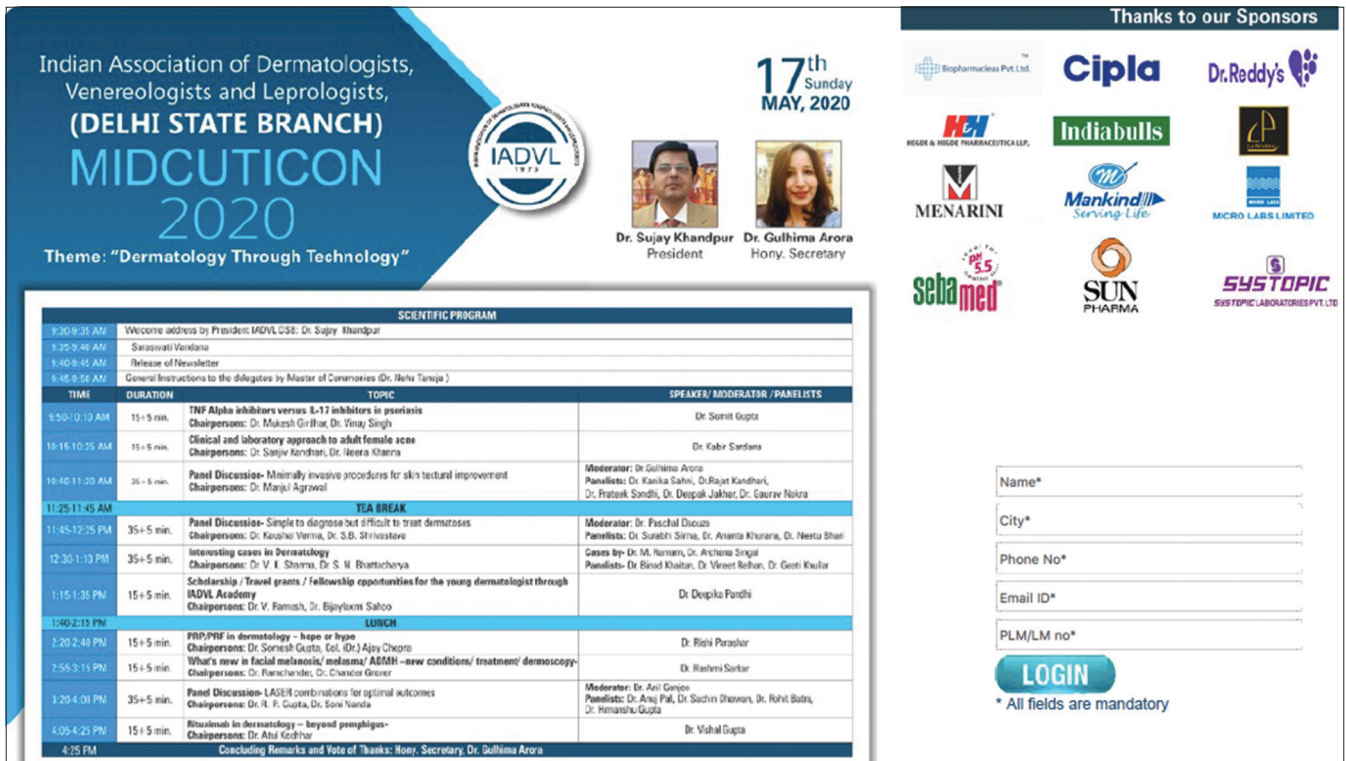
Indian Association of Dermatologists, Venereologists and Leprologists, (DELHI STATE BRANCH) MIDCUTICON 2020

Theme: "Dermatology Through Technology"

IADVL 1973

17th Sunday MAY, 2020

Dr. Sujay Khandpur President

Dr. Gulhima Arora Hony. Secretary

Thanks to our Sponsors

Biopharmaceau Pvt Ltd.
Cipla
Dr.Reddy's
HEGDE & HEGDE PHARMACEUTICA LLP.
Indiabulls
MENARINI
Mankind Serving Life
MICRO LABS LIMITED
sebamed pH 5.5
SUN PHARMA
SYSTOPIC SYSTOPIC LABORATORIES PVT. LTD

| SCIENTIFIC PROGRAM | | | |
|---|---|---|---|
| 9:30-9:35 AM | Welcome address by President IADVL DSB: Dr. Sujay Khandpur | | |
| 9:35-9:40 AM | Saraswati Vandana | | |
| 9:40-9:45 AM | Release of Newsletter | | |
| 9:45-9:50 AM | General Instructions to the delegates by Master of Ceremonies (Dr. Neha Taneja) | | |
| TIME | DURATION | TOPIC | SPEAKER/ MODERATOR / PANELISTS |
| 9:50-10:10 AM | 15+5 min. | TNF Alpha inhibitors versus IL-17 inhibitors in psoriasis Chairpersons: Dr. Mukesh Girdhar, Dr. Vinay Singh | Dr. Sumit Gupta |
| 10:15-10:35 AM | 15+5 min. | Clinical and laboratory approach to adult female acne Chairpersons: Dr. Sanjiv Kandhari, Dr. Neera Khanna | Dr. Kabir Sardana |
| 10:40-11:20 AM | 35+5 min. | Panel Discussion- Minimally invasive procedures for skin textural improvement Chairpersons: Dr. Manjul Agrawal | Moderator: Dr. Gulhima Arora Panelists: Dr. Kanika Sahni, Dr. Rajat Kandhari, Dr. Prateek Sondhi, Dr. Deepak Jakhar, Dr. Gaurav Nakra |
| 11:25-11:45 AM | TEA BREAK | | |
| 11:45-12:25 PM | 35+5 min. | Panel Discussion- Simple to diagnose but difficult to treat dermatoses Chairpersons: Dr. Kaushal Verma, Dr. S.B. Shrivastava | Moderator: Dr. Paschal Dsouza Panelists: Dr. Surabhi Sinha, Dr. Ananta Khurana, Dr. Neetu Bhari |
| 12:30-1:10 PM | 35+5 min. | Interesting cases in Dermatology Chairpersons: Dr. V. K. Sharma, Dr. S. N. Bhattacharya | Cases by- Dr. M. Ramam, Dr. Archana Singal Panelists- Dr. Binod Khaitan, Dr. Vineet Relhan, Dr. Geeti Khullar |
| 1:15-1:35 PM | 15+5 min. | Scholarship / Travel grants / Fellowship opportunities for the young dermatologist through IADVL Academy Chairpersons: Dr. V. Ramesh, Dr. Bijaylaxmi Sahoo | Dr. Deepika Pandhi |
| 1:40-2:15 PM | LUNCH | | |
| 2:20-2:40 PM | 15+5 min. | PRP/PRF in dermatology – hope or hype Chairpersons: Dr. Somesh Gupta, Col. (Dr.) Ajay Chopra | Dr. Rishi Parashar |
| 2:55-3:15 PM | 15+5 min. | What's new in facial melanosis/ melasma/ ADMH –new conditions/ treatment/ dermoscopy- Chairpersons: Dr. Ramchander, Dr. Chander Grover | Dr. Rashmi Sarkar |
| 3:20-4:00 PM | 35+5 min. | Panel Discussion- LASER combinations for optimal outcomes Chairpersons: Dr. R. P. Gupta, Dr. Soni Nanda | Moderator: Dr. Anil Ganjoo Panelists: Dr. Anuj Pall, Dr. Sachin Dhawan, Dr. Rohit Batra, Dr. Himanshu Gupta |
| 4:05-4:25 PM | 15+5 min. | Rituximab in dermatology – beyond pemphigus- Chairpersons: Dr. Atul Kochhar | Dr. Vishal Gupta |
| 4:25 PM | Concluding Remarks and Vote of Thanks: Hony. Secretary, Dr. Gulhima Arora | | |

Name*
City*
Phone No*
Email ID*
PLM/LM no*
LOGIN
* All fields are mandatory